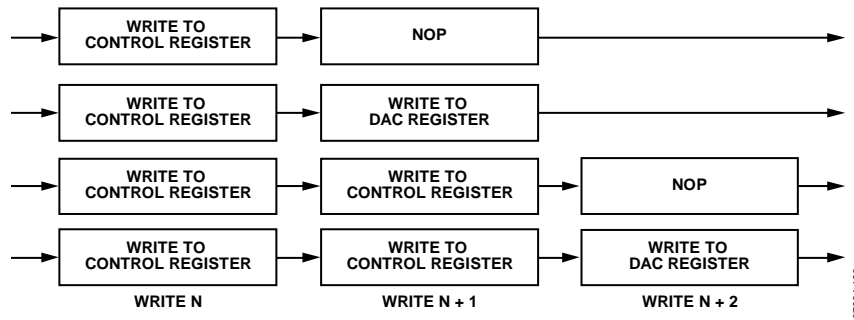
WRITE TO CONTROL REGISTER

NOP

WRITE TO CONTROL REGISTER

WRITE TO DAC REGISTER

WRITE TO CONTROL REGISTER

WRITE TO CONTROL REGISTER

NOP

WRITE TO CONTROL REGISTER

WRITE TO CONTROL REGISTER

WRITE TO DAC REGISTER

WRITE N

WRITE N + 1

WRITE N + 2